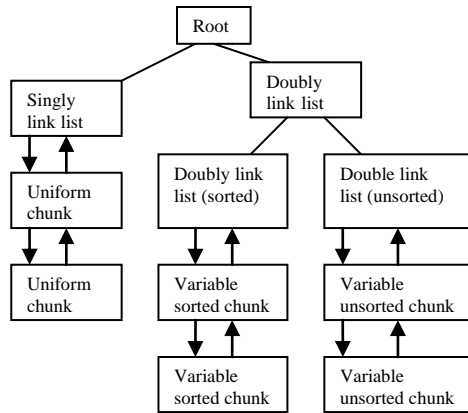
Root

Singly link list

Doubly link list

Uniform chunk

Uniform chunk

Doubly link list (sorted)

Double link list (unsorted)

Variable sorted chunk

Variable sorted chunk

Variable unsorted chunk

Variable unsorted chunk